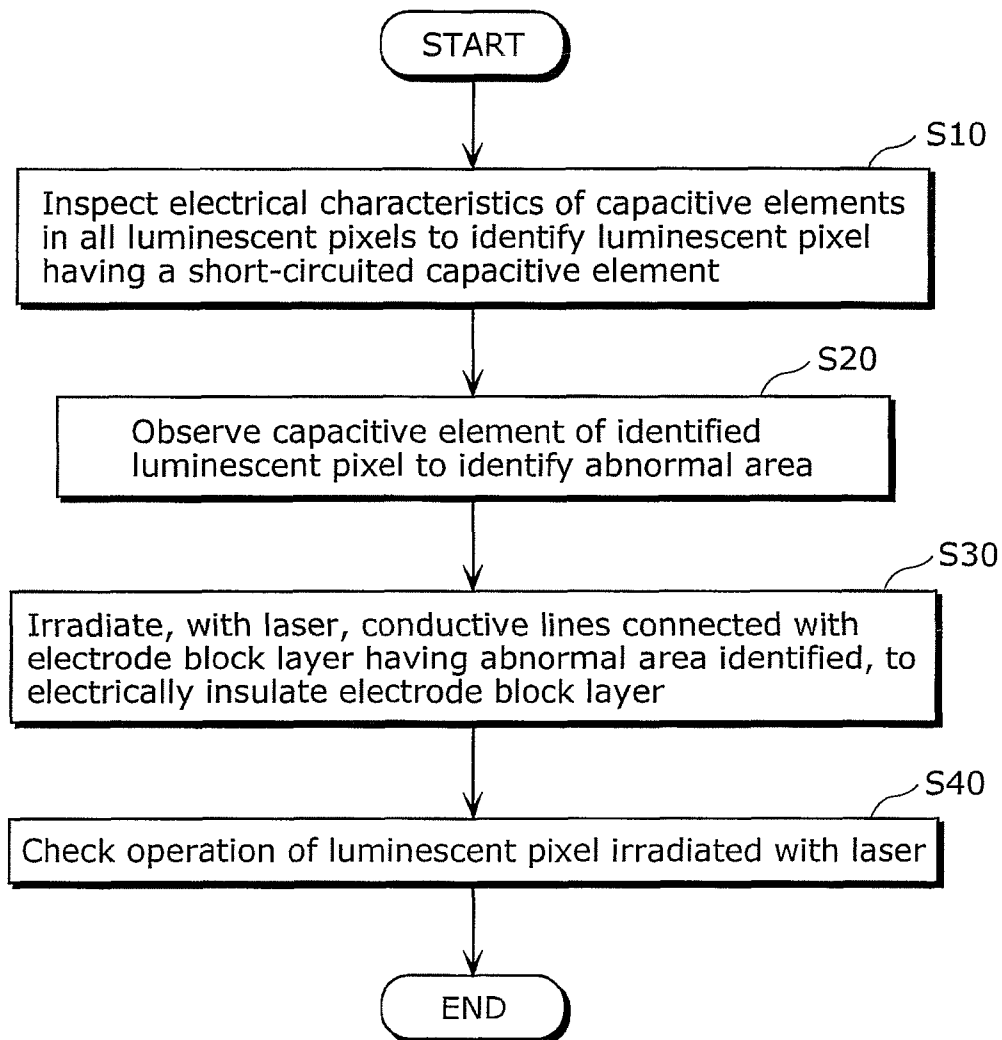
START

S10

Inspect electrical characteristics of capacitive elements in all luminescent pixels to identify luminescent pixel having a short-circuited capacitive element

S20

Observe capacitive element of identified luminescent pixel to identify abnormal area

S30

Irradiate, with laser, conductive lines connected with electrode block layer having abnormal area identified, to electrically insulate electrode block layer

S40

Check operation of luminescent pixel irradiated with laser

END